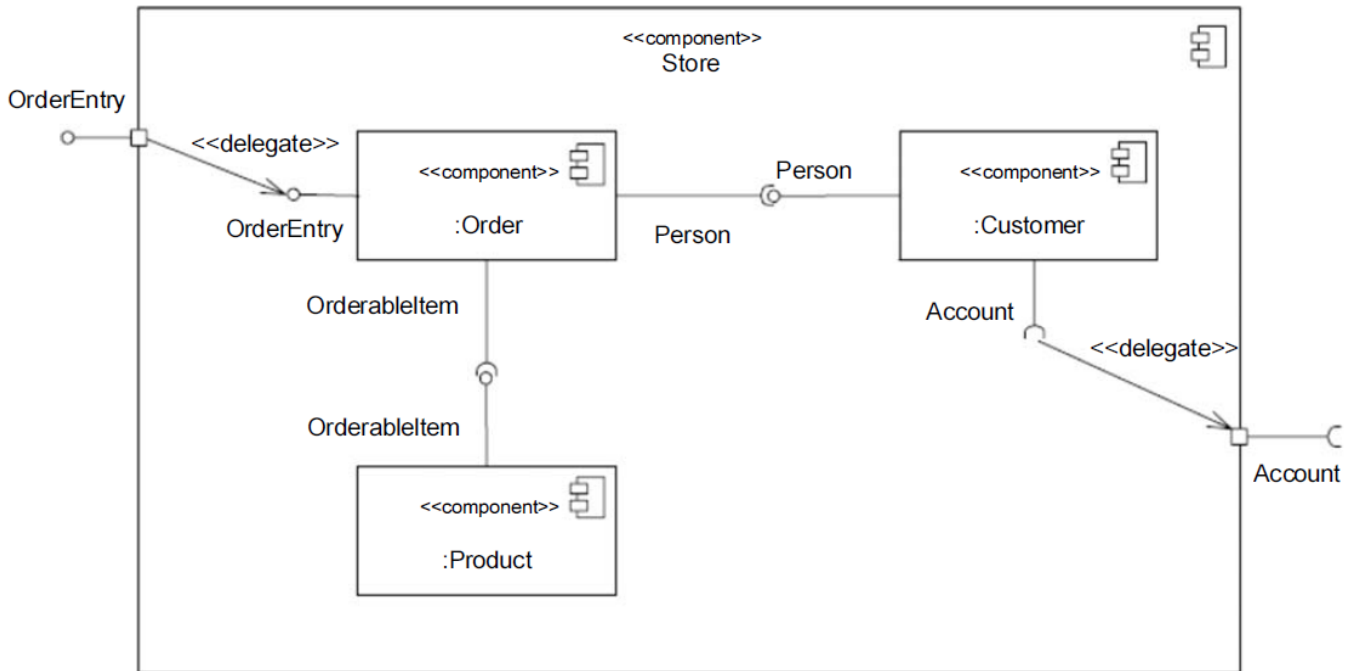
<<component>>
Store

OrderEntry

<<delegate>>

OrderEntry

<<component>>
:Order

Person

Person

<<component>>
:Customer

OrderableItem

Account

<<delegate>>

OrderableItem

<<component>>
:Product

Account